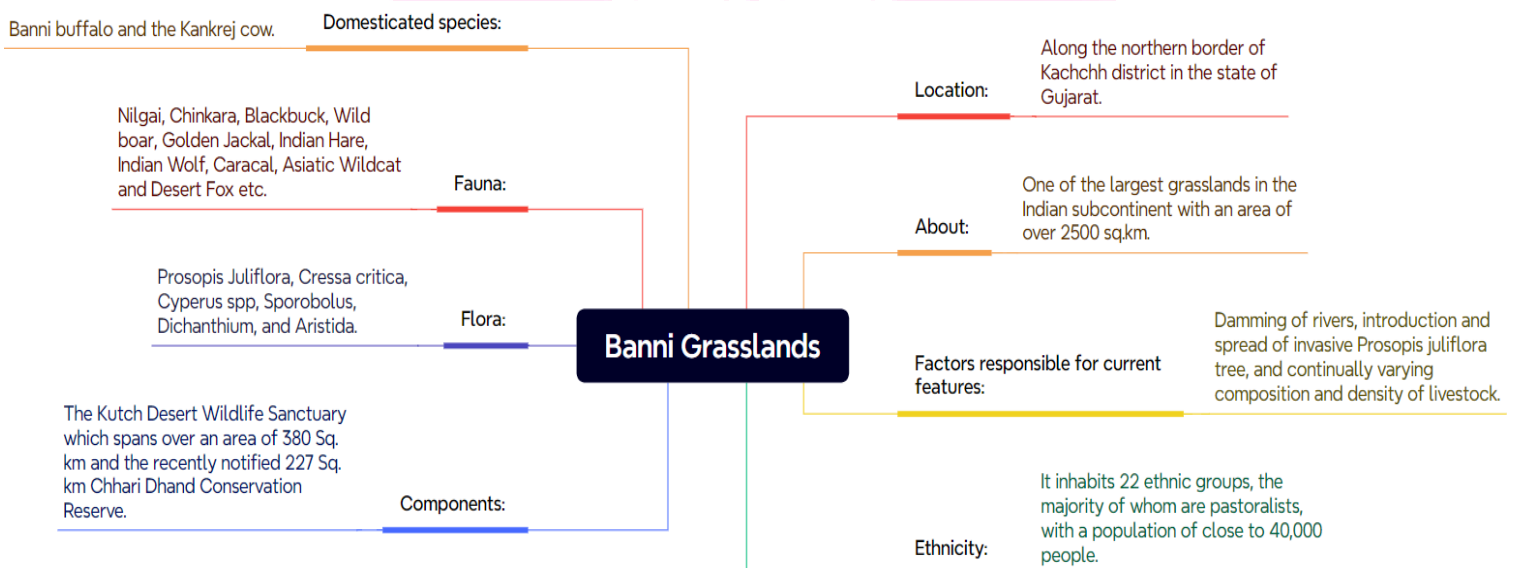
Banni Grasslands

Domesticated species:

Banni buffalo and the Kankrej cow.

Fauna:

Nilgai, Chinkara, Blackbuck, Wild boar, Golden Jackal, Indian Hare, Indian Wolf, Caracal, Asiatic Wildcat and Desert Fox etc.

Flora:

Prosopis Juliflora, Cressa critica, Cyperus spp, Sporobolus, Dichanthium, and Aristida.

Components:

The Kutch Desert Wildlife Sanctuary which spans over an area of 380 Sq. km and the recently notified 227 Sq. km Chhari Dhand Conservation Reserve.

Location:

Along the northern border of Kachchh district in the state of Gujarat.

About:

One of the largest grasslands in the Indian subcontinent with an area of over 2500 sq.km.

Factors responsible for current features:

Damming of rivers, introduction and spread of invasive Prosopis juliflora tree, and continually varying composition and density of livestock.

Ethnicity:

It inhabits 22 ethnic groups, the majority of whom are pastoralists, with a population of close to 40,000 people.